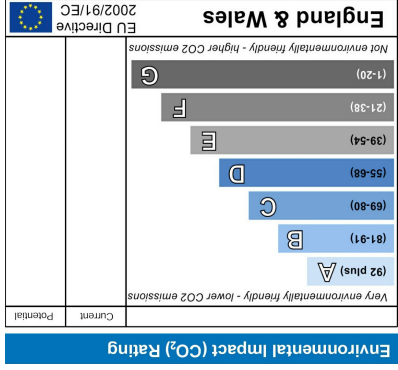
Environmental Impact ($CO_2$) Rating

Current

Potential

Very environmentally friendly - lower CO2 emissions

(92 plus) A

(81-91) B

(69-80) C

(55-68) D

(39-54) E

(21-38) F

(1-20) G

Not environmentally friendly - higher CO2 emissions

England & Wales

EU Directive 2002/91/EC